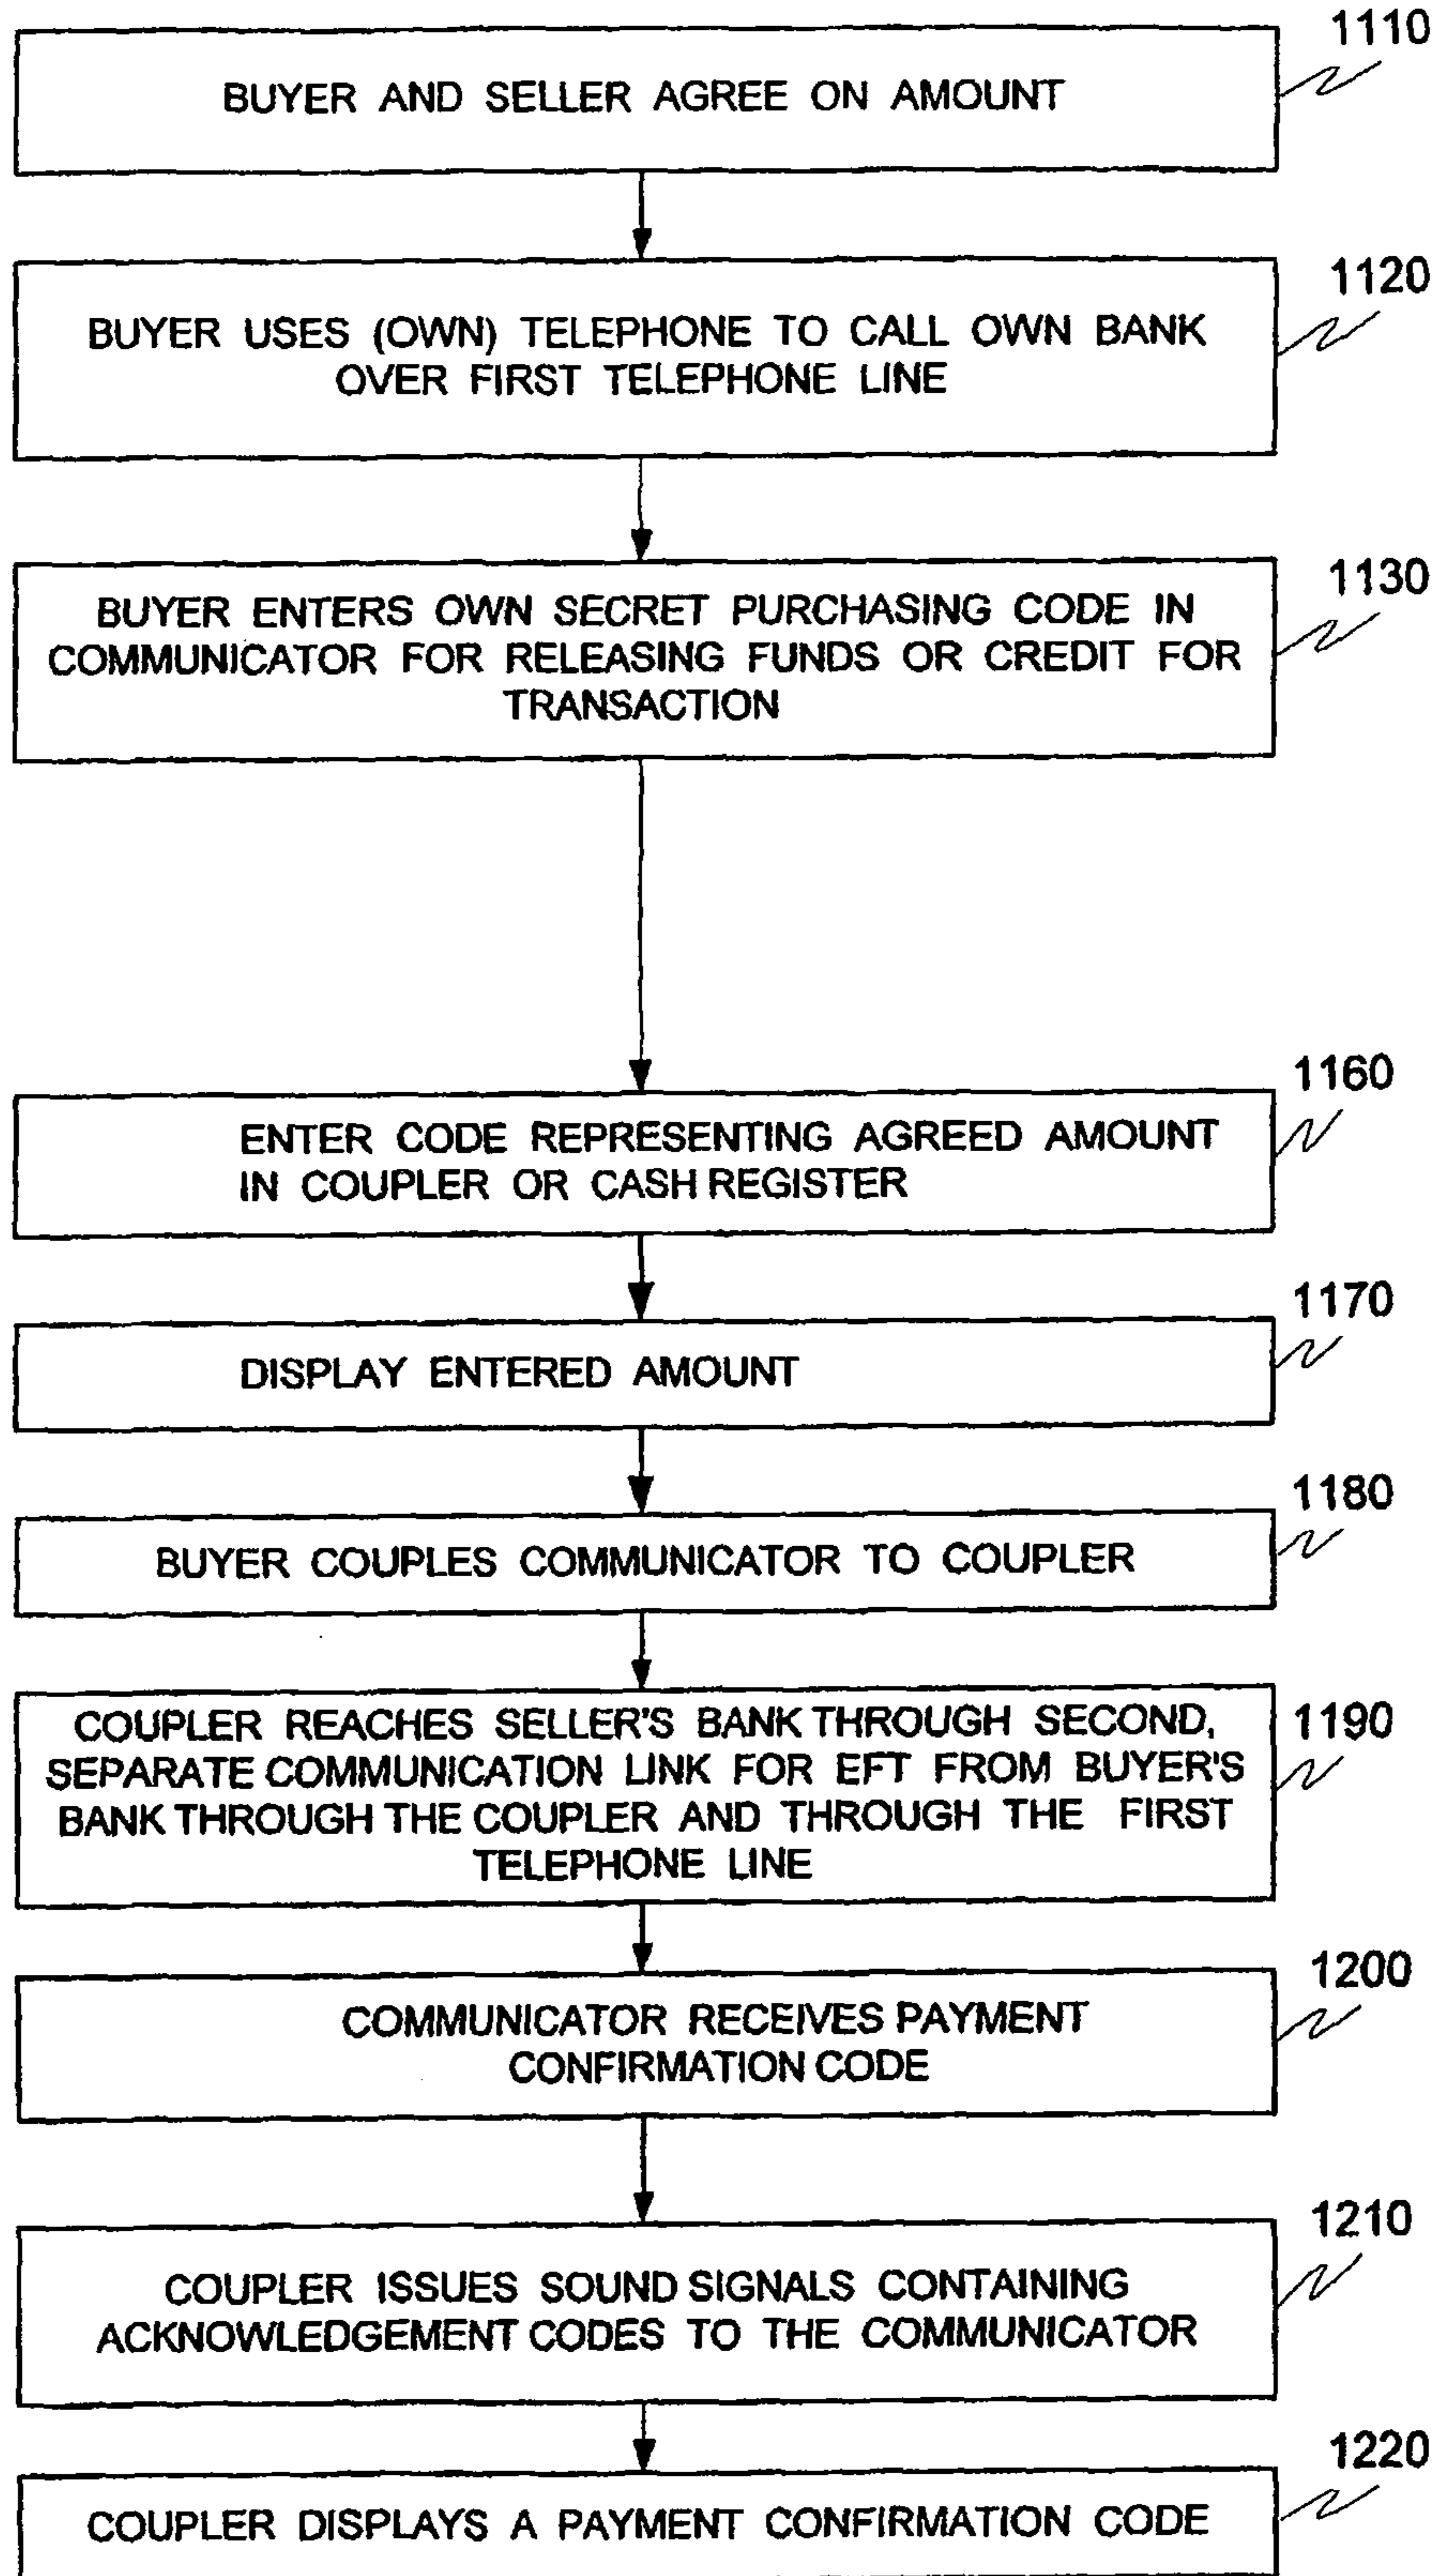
1110
BUYER AND SELLER AGREE ON AMOUNT

1120
BUYER USES (OWN) TELEPHONE TO CALL OWN BANK OVER FIRST TELEPHONE LINE

1130
BUYER ENTERS OWN SECRET PURCHASING CODE IN COMMUNICATOR FOR RELEASING FUNDS OR CREDIT FOR TRANSACTION

1160
ENTER CODE REPRESENTING AGREED AMOUNT IN COUPLER OR CASH REGISTER

1170
DISPLAY ENTERED AMOUNT

1180
BUYER COUPLES COMMUNICATOR TO COUPLER

1190
COUPLER REACHES SELLER'S BANK THROUGH SECOND, SEPARATE COMMUNICATION LINK FOR EFT FROM BUYER'S BANK THROUGH THE COUPLER AND THROUGH THE FIRST TELEPHONE LINE

1200
COMMUNICATOR RECEIVES PAYMENT CONFIRMATION CODE

1210
COUPLER ISSUES SOUND SIGNALS CONTAINING ACKNOWLEDGEMENT CODES TO THE COMMUNICATOR

1220
COUPLER DISPLAYS A PAYMENT CONFIRMATION CODE